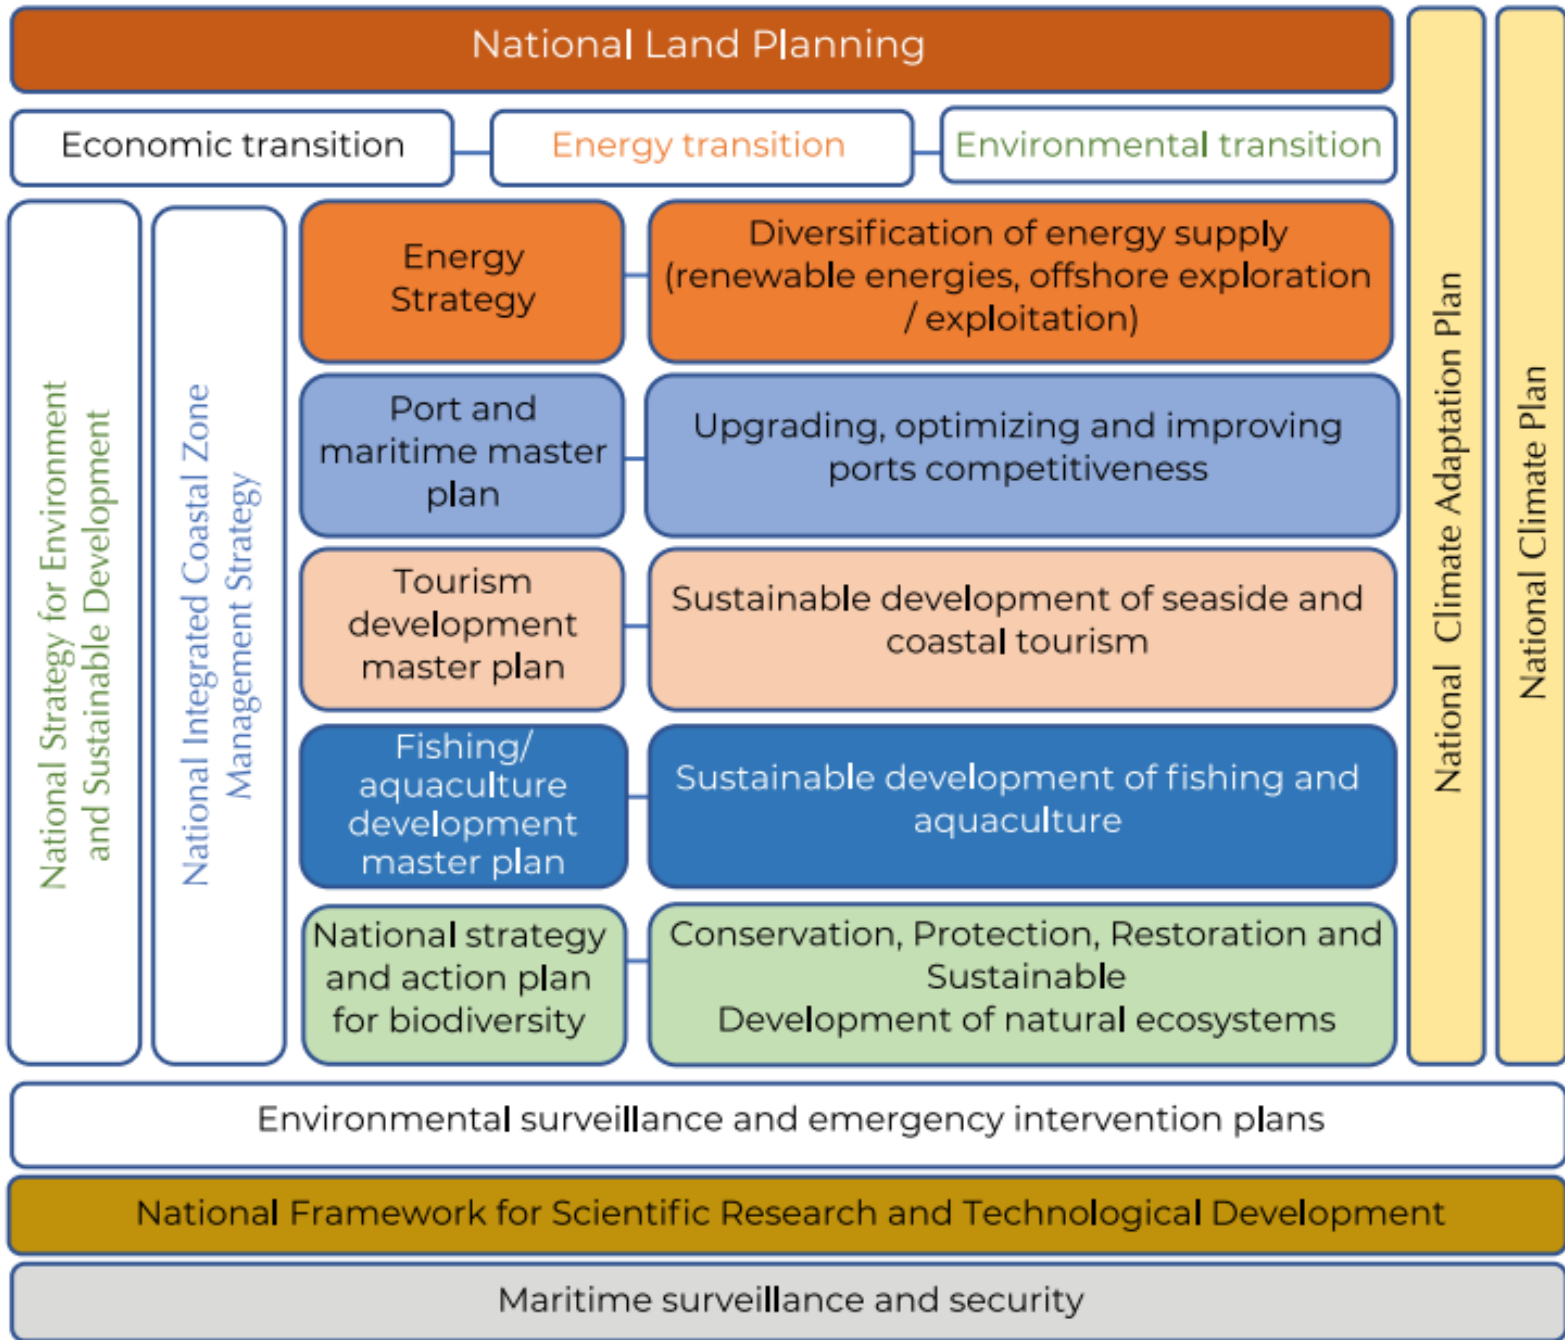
National Land Planning

Economic transition

Energy transition

Environmental transition

National Strategy for Environment and Sustainable Development

National Integrated Coastal Zone Management Strategy

Energy Strategy

Diversification of energy supply (renewable energies, offshore exploration / exploitation)

Port and maritime master plan

Upgrading, optimizing and improving ports competitiveness

Tourism development master plan

Sustainable development of seaside and coastal tourism

Fishing/ aquaculture development master plan

Sustainable development of fishing and aquaculture

National strategy and action plan for biodiversity

Conservation, Protection, Restoration and Sustainable Development of natural ecosystems

National Climate Adaptation Plan

National Climate Plan

Environmental surveillance and emergency intervention plans

National Framework for Scientific Research and Technological Development

Maritime surveillance and security